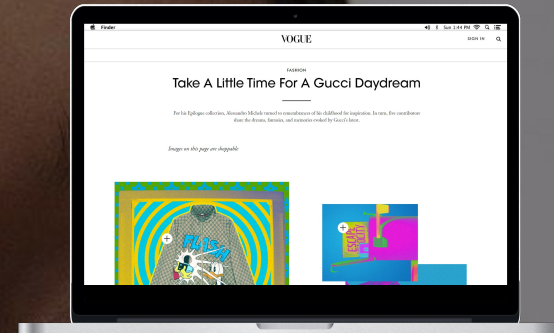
Finder

Sun 1:44 PM

VOGUE

SIGN IN

FASHION

Take A Little Time For A Gucci Daydream

For his Epilogue collection, Alessandro Michele turned to remembrances of his childhood for inspiration. In turn, five contributors share the dreams, fantasies, and memories evoked by Gucci's latest.

Images on this page are shoppable